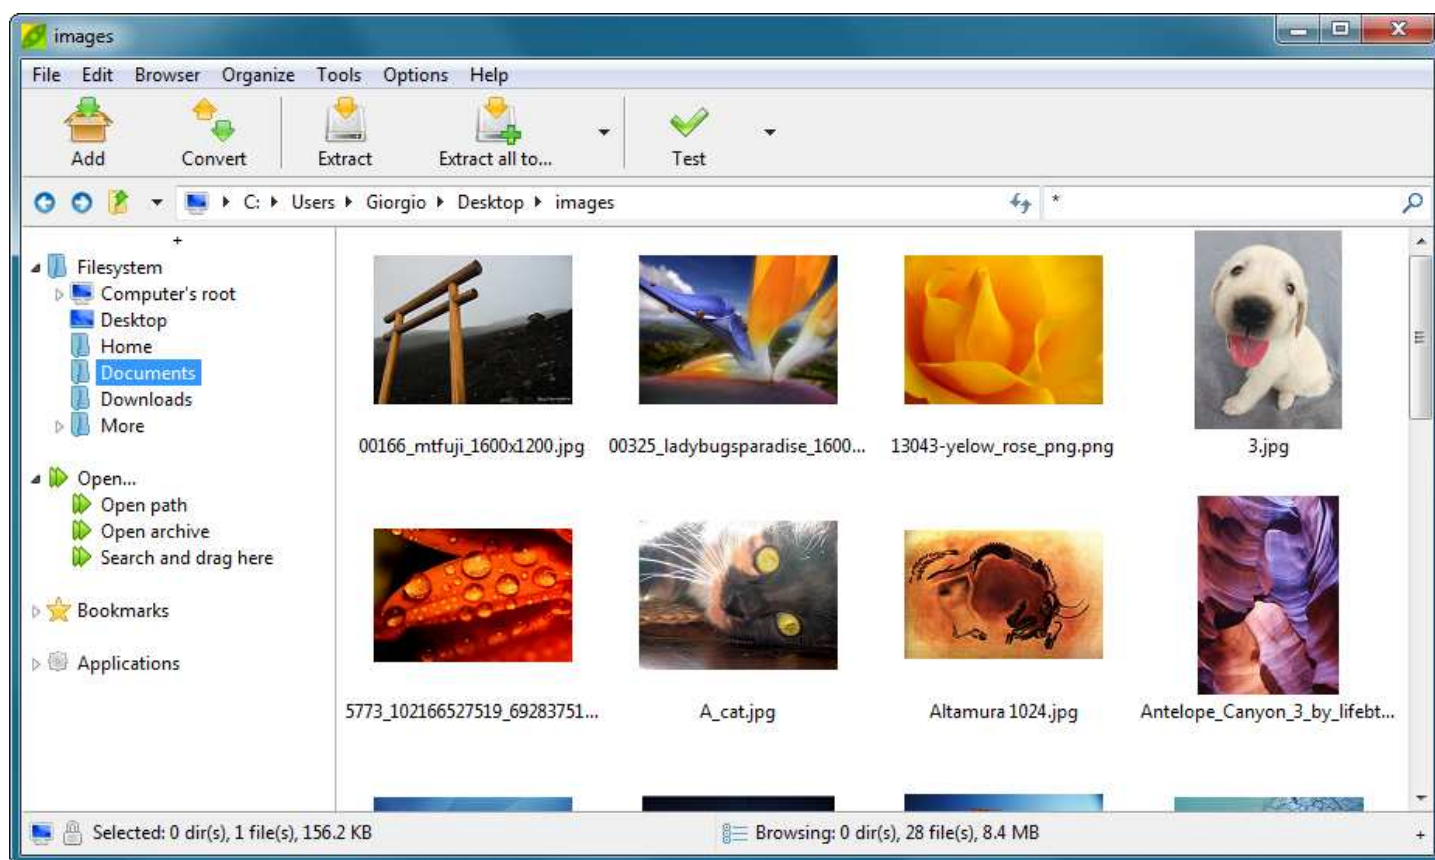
images

File Edit Browser Organize Tools Options Help

Add Convert Extract Extract all to... Test

C: Users Giorgio Desktop images

*

+

Filesystem
Computer's root
Desktop
Home
Documents
Downloads
More

Open...
Open path
Open archive
Search and drag here

Bookmarks

Applications

00166_mtfuji_1600x1200.jpg
00325_ladybugsparadise_1600...
13043-yelow_rose_png.png
3.jpg

5773_102166527519_69283751...
A_cat.jpg
Altamura 1024.jpg
Antelope_Canyon_3_by_lifebt...

Selected: 0 dir(s), 1 file(s), 156.2 KB
Browsing: 0 dir(s), 28 file(s), 8.4 MB
+